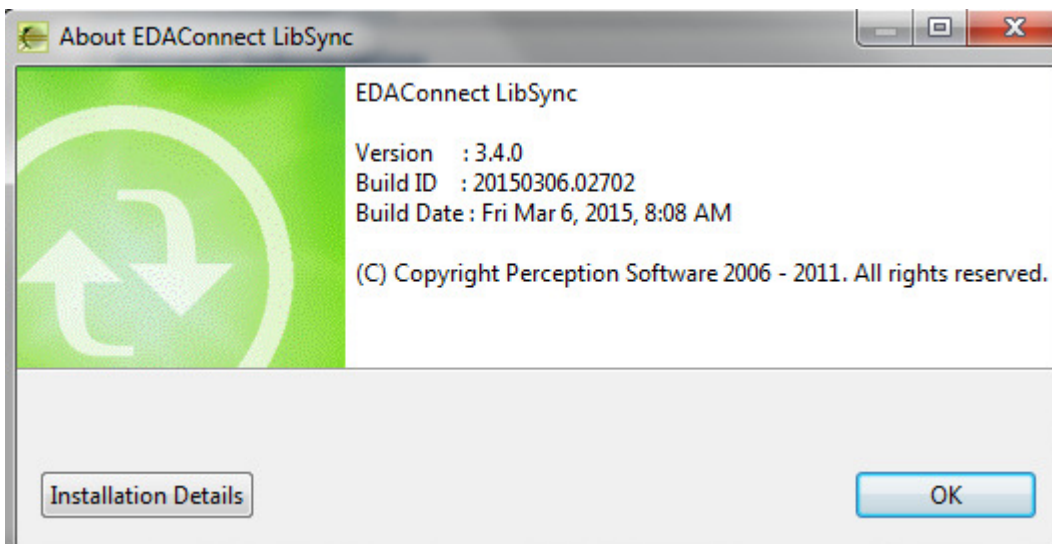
About EDAConnect LibSync

EDAConnect LibSync

Version : 3.4.0
Build ID : 20150306.02702
Build Date : Fri Mar 6, 2015, 8:08 AM

(C) Copyright Perception Software 2006 - 2011. All rights reserved.

Installation Details

OK